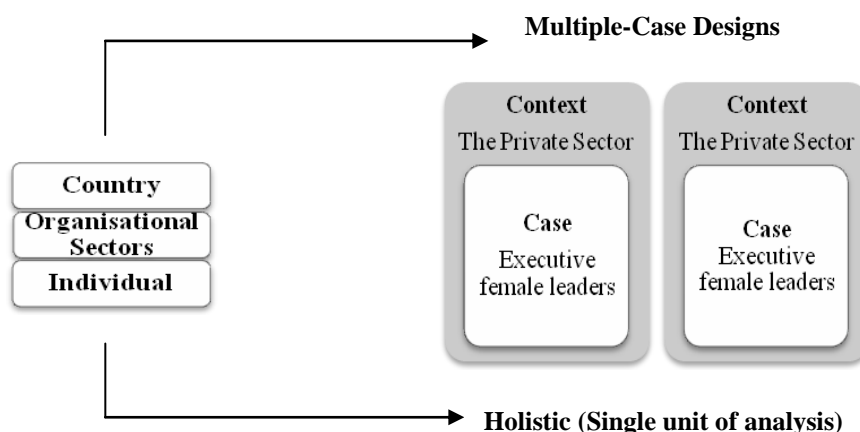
Multiple-Case Designs

Country
Organisational Sectors
Individual

Context
The Private Sector
Case
Executive female leaders

Context
The Private Sector
Case
Executive female leaders

Holistic (Single unit of analysis)